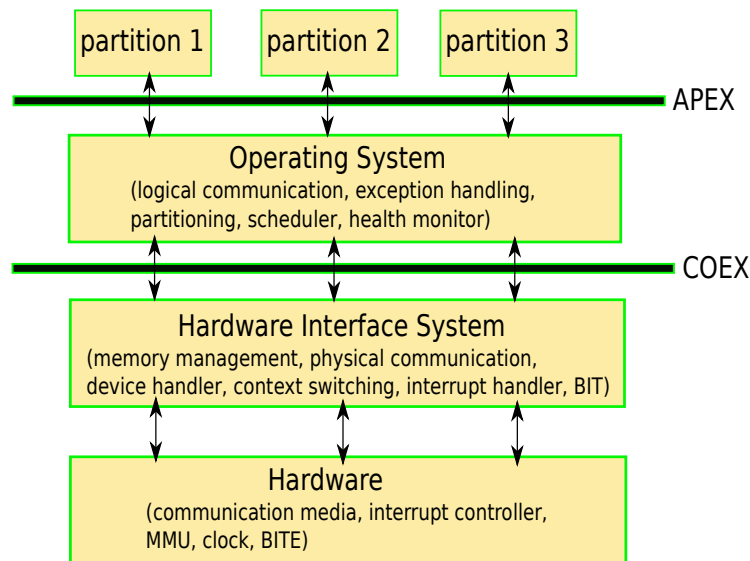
partition 1

partition 2

partition 3

APEX

Operating System
(logical communication, exception handling, partitioning, scheduler, health monitor)

COEX

Hardware Interface System
(memory management, physical communication, device handler, context switching, interrupt handler, BIT)

Hardware
(communication media, interrupt controller, MMU, clock, BITE)